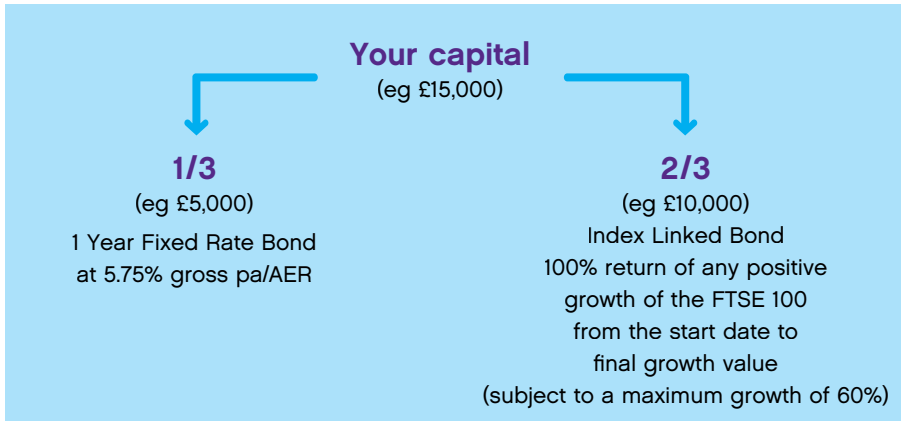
Your capital
(eg £15,000)

1/3
(eg £5,000)
1 Year Fixed Rate Bond at 5.75% gross pa/AER

2/3
(eg £10,000)
Index Linked Bond
100% return of any positive growth of the FTSE 100 from the start date to final growth value (subject to a maximum growth of 60%)